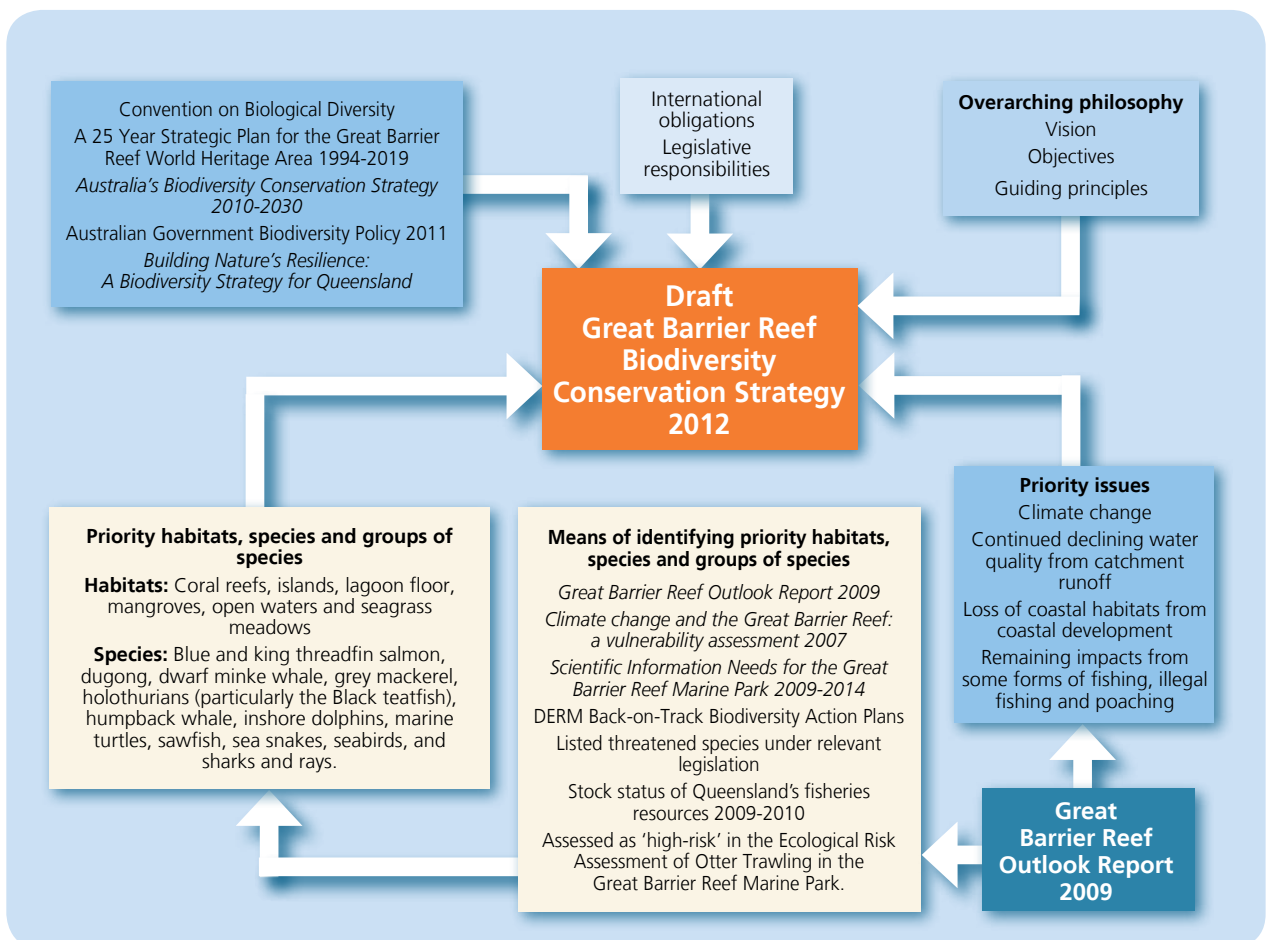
Convention on Biological Diversity
A 25 Year Strategic Plan for the Great Barrier Reef World Heritage Area 1994-2019
Australia's Biodiversity Conservation Strategy 2010-2030
Australian Government Biodiversity Policy 2011
Building Nature's Resilience: A Biodiversity Strategy for Queensland

International obligations
Legislative responsibilities

Overarching philosophy
Vision
Objectives
Guiding principles

Draft
Great Barrier Reef
Biodiversity
Conservation Strategy
2012

Priority habitats, species and groups of species
Habitats: Coral reefs, islands, lagoon floor, mangroves, open waters and seagrass meadows
Species: Blue and king threadfin salmon, dugong, dwarf minke whale, grey mackerel, holothurians (particularly the Black teatfish), humpback whale, inshore dolphins, marine turtles, sawfish, sea snakes, seabirds, and sharks and rays.

Means of identifying priority habitats, species and groups of species
Great Barrier Reef Outlook Report 2009
Climate change and the Great Barrier Reef: a vulnerability assessment 2007
Scientific Information Needs for the Great Barrier Reef Marine Park 2009-2014
DERM Back-on-Track Biodiversity Action Plans
Listed threatened species under relevant legislation
Stock status of Queensland's fisheries resources 2009-2010
Assessed as 'high-risk' in the Ecological Risk Assessment of Otter Trawling in the Great Barrier Reef Marine Park.

Priority issues
Climate change
Continued declining water quality from catchment runoff
Loss of coastal habitats from coastal development
Remaining impacts from some forms of fishing, illegal fishing and poaching

Great Barrier Reef Outlook Report 2009